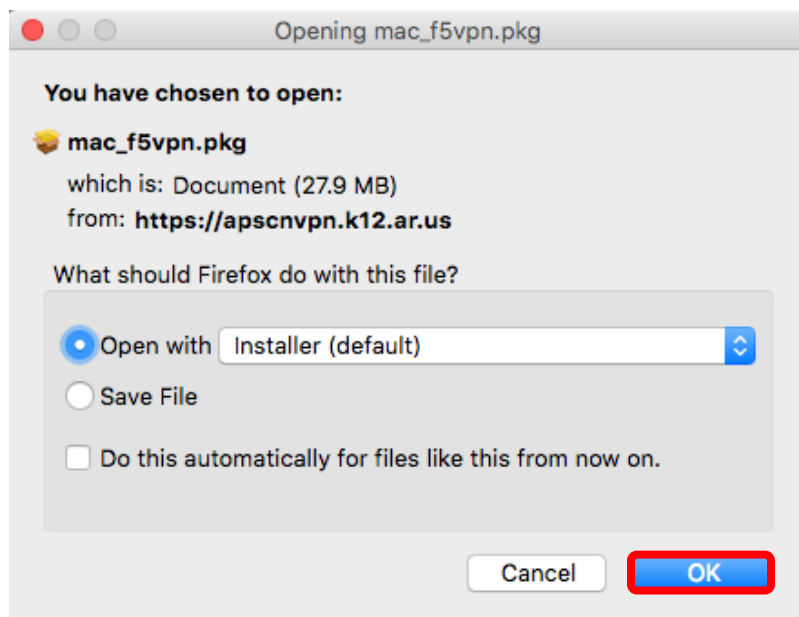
Opening mac_f5vpn.pkg

You have chosen to open:

mac_f5vpn.pkg

which is: Document (27.9 MB)

from: https://apscnvpn.k12.ar.us

What should Firefox do with this file?

Open with Installer (default)

Save File

Do this automatically for files like this from now on.

Cancel

OK